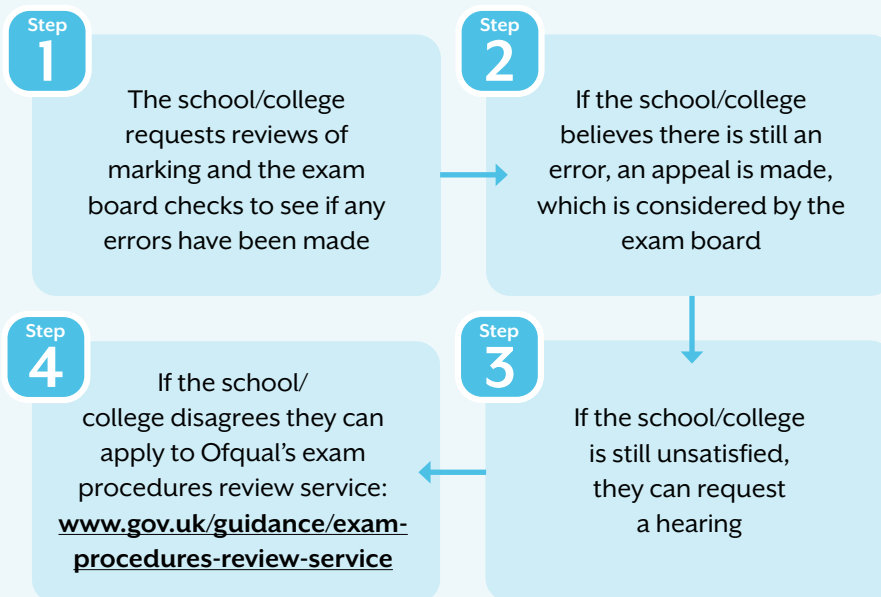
Step 1

The school/college requests reviews of marking and the exam board checks to see if any errors have been made

Step 2

If the school/college believes there is still an error, an appeal is made, which is considered by the exam board

Step 3

If the school/college is still unsatisfied, they can request a hearing

Step 4

If the school/ college disagrees they can apply to Ofqual's exam procedures review service: www.gov.uk/guidance/exam-procedures-review-service